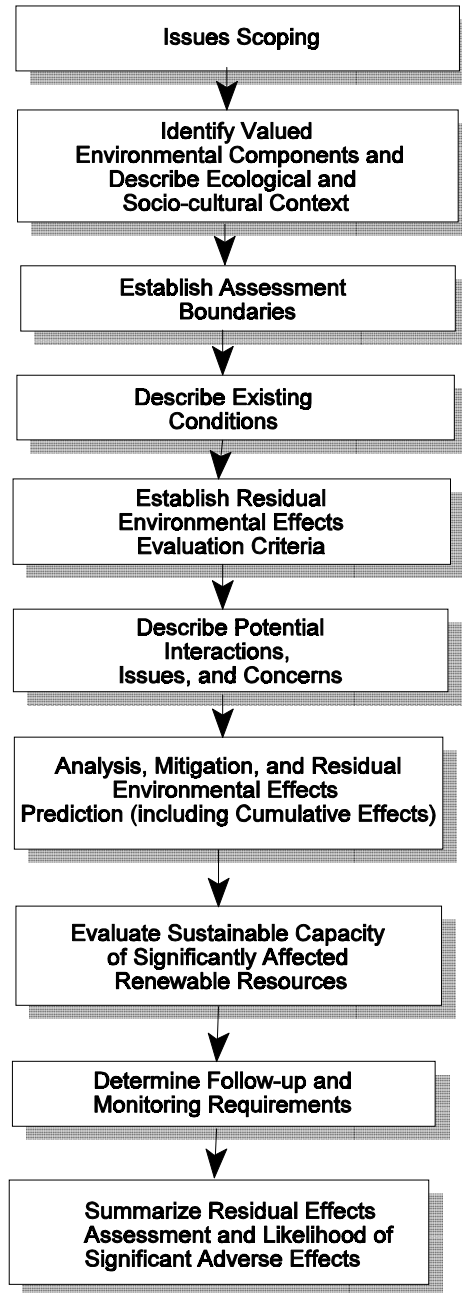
Issues Scoping

Identify Valued Environmental Components and Describe Ecological and Socio-cultural Context

Establish Assessment Boundaries

Describe Existing Conditions

Establish Residual Environmental Effects Evaluation Criteria

Describe Potential Interactions, Issues, and Concerns

Analysis, Mitigation, and Residual Environmental Effects Prediction (including Cumulative Effects)

Evaluate Sustainable Capacity of Significantly Affected Renewable Resources

Determine Follow-up and Monitoring Requirements

Summarize Residual Effects Assessment and Likelihood of Significant Adverse Effects